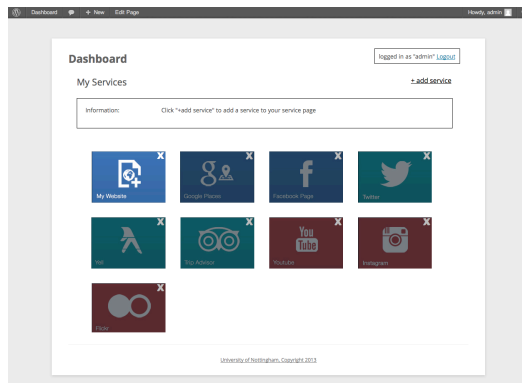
Dashboard + New Edit Page Howdy, admin

Dashboard

logged in as "admin" Logout

My Services

+ add service

Information: Click "+add service" to add a service to your service page

My Website

Google Places

Facebook Page

Twitter

Yell

Trip Advisor

You Tube

Youtube

Instagram

Flickr

University of Nottingham, Copyright 2013